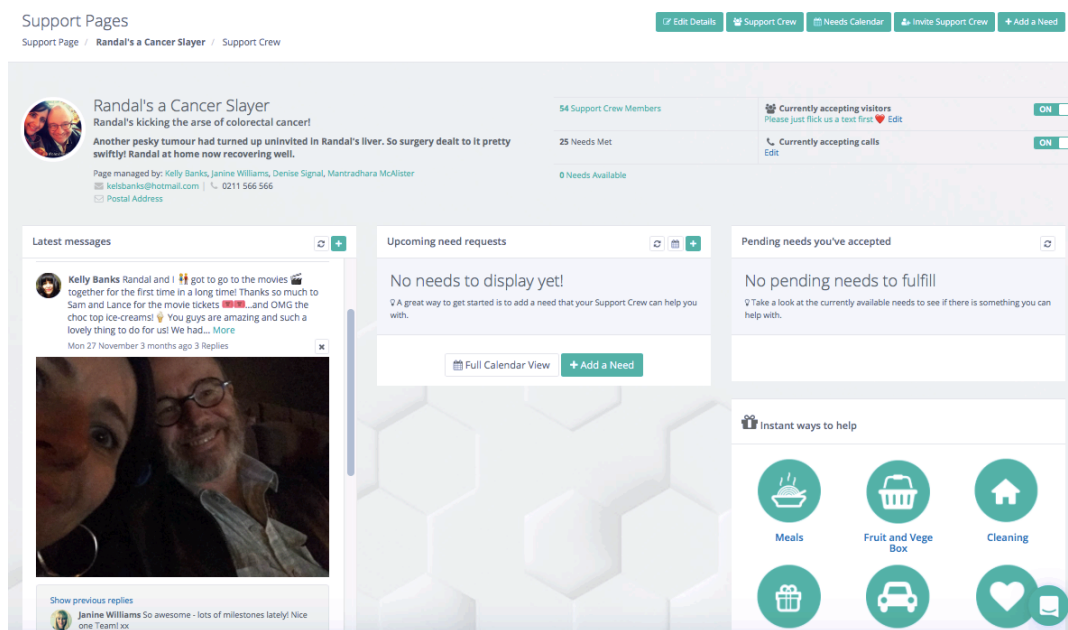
Support Pages

Support Page / Randal's a Cancer Slayer / Support Crew

Edit Details | Support Crew | Needs Calendar | Invite Support Crew | + Add a Need

Randal's a Cancer Slayer

Randal's kicking the arse of colorectal cancer!

Another pesky tumour had turned up uninvited in Randal's liver. So surgery dealt to it pretty swiftly! Randal at home now recovering well.

Page managed by: Kelly Banks, Janine Williams, Denise Signal, Mantradhara McAlister
kelsbanks@hotmail.com | 0211 566 566
Postal Address

54 Support Crew Members
25 Needs Met
0 Needs Available

Currently accepting visitors
Please just flick us a text first ❤️ Edit
ON

Currently accepting calls
Edit
ON

Latest messages

Kelly Banks Randal and I 👫 got to go to the movies 🎬 together for the first time in a long time! Thanks so much to Sam and Lance for the movie tickets 🎟️🎟️...and OMG the choc top ice-creams! 🍦 You guys are amazing and such a lovely thing to do for us! We had... More
Mon 27 November 3 months ago 3 Replies

Show previous replies
Janine Williams So awesome - lots of milestones lately! Nice one Team! xx

Upcoming need requests

No needs to display yet!
A great way to get started is to add a need that your Support Crew can help you with.

Full Calendar View | + Add a Need

Pending needs you've accepted

No pending needs to fulfill
Take a look at the currently available needs to see if there is something you can help with.

Instant ways to help

Meals
Fruit and Vege Box
Cleaning